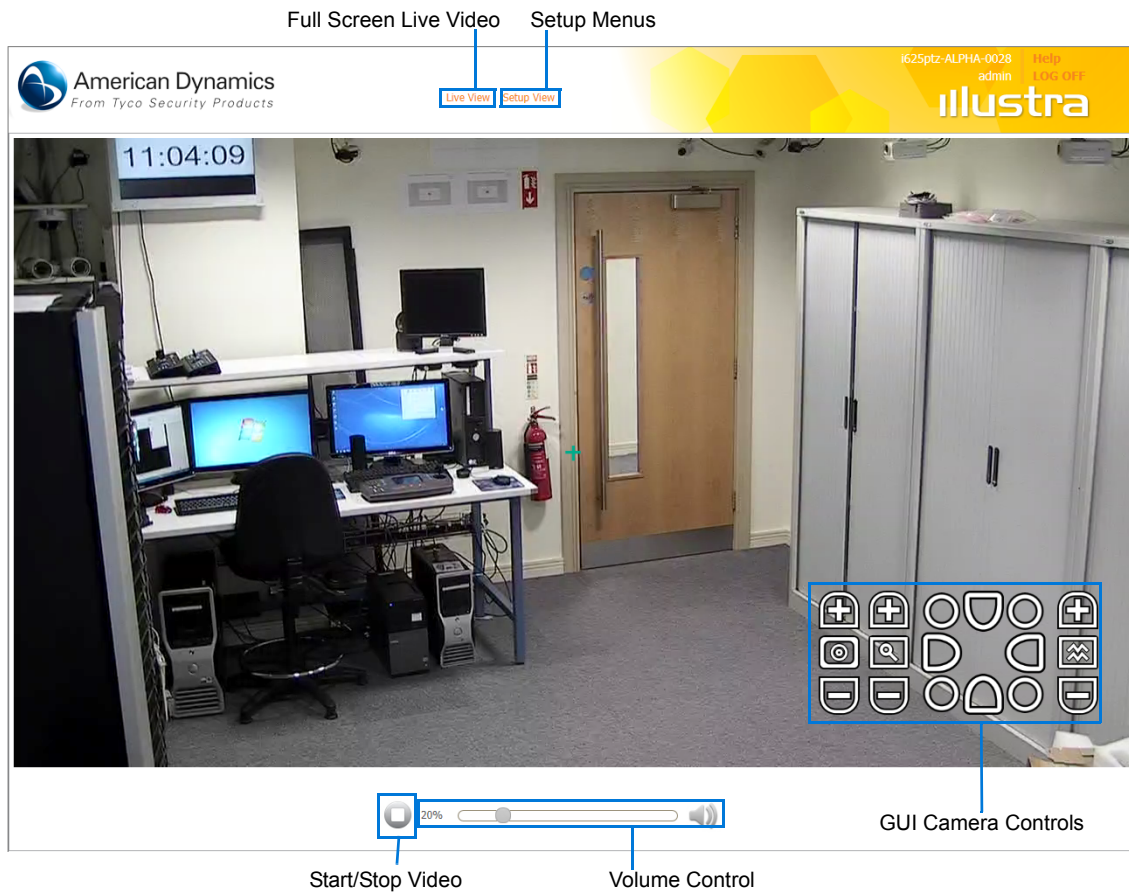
Full Screen Live Video
Setup Menus

American Dynamics
From Tyco Security Products

Live View
Setup View

i625ptz-ALPHA-0028
admin
Help
LOG OFF
illustra

11:04:09

20%

GUI Camera Controls

Start/Stop Video
Volume Control